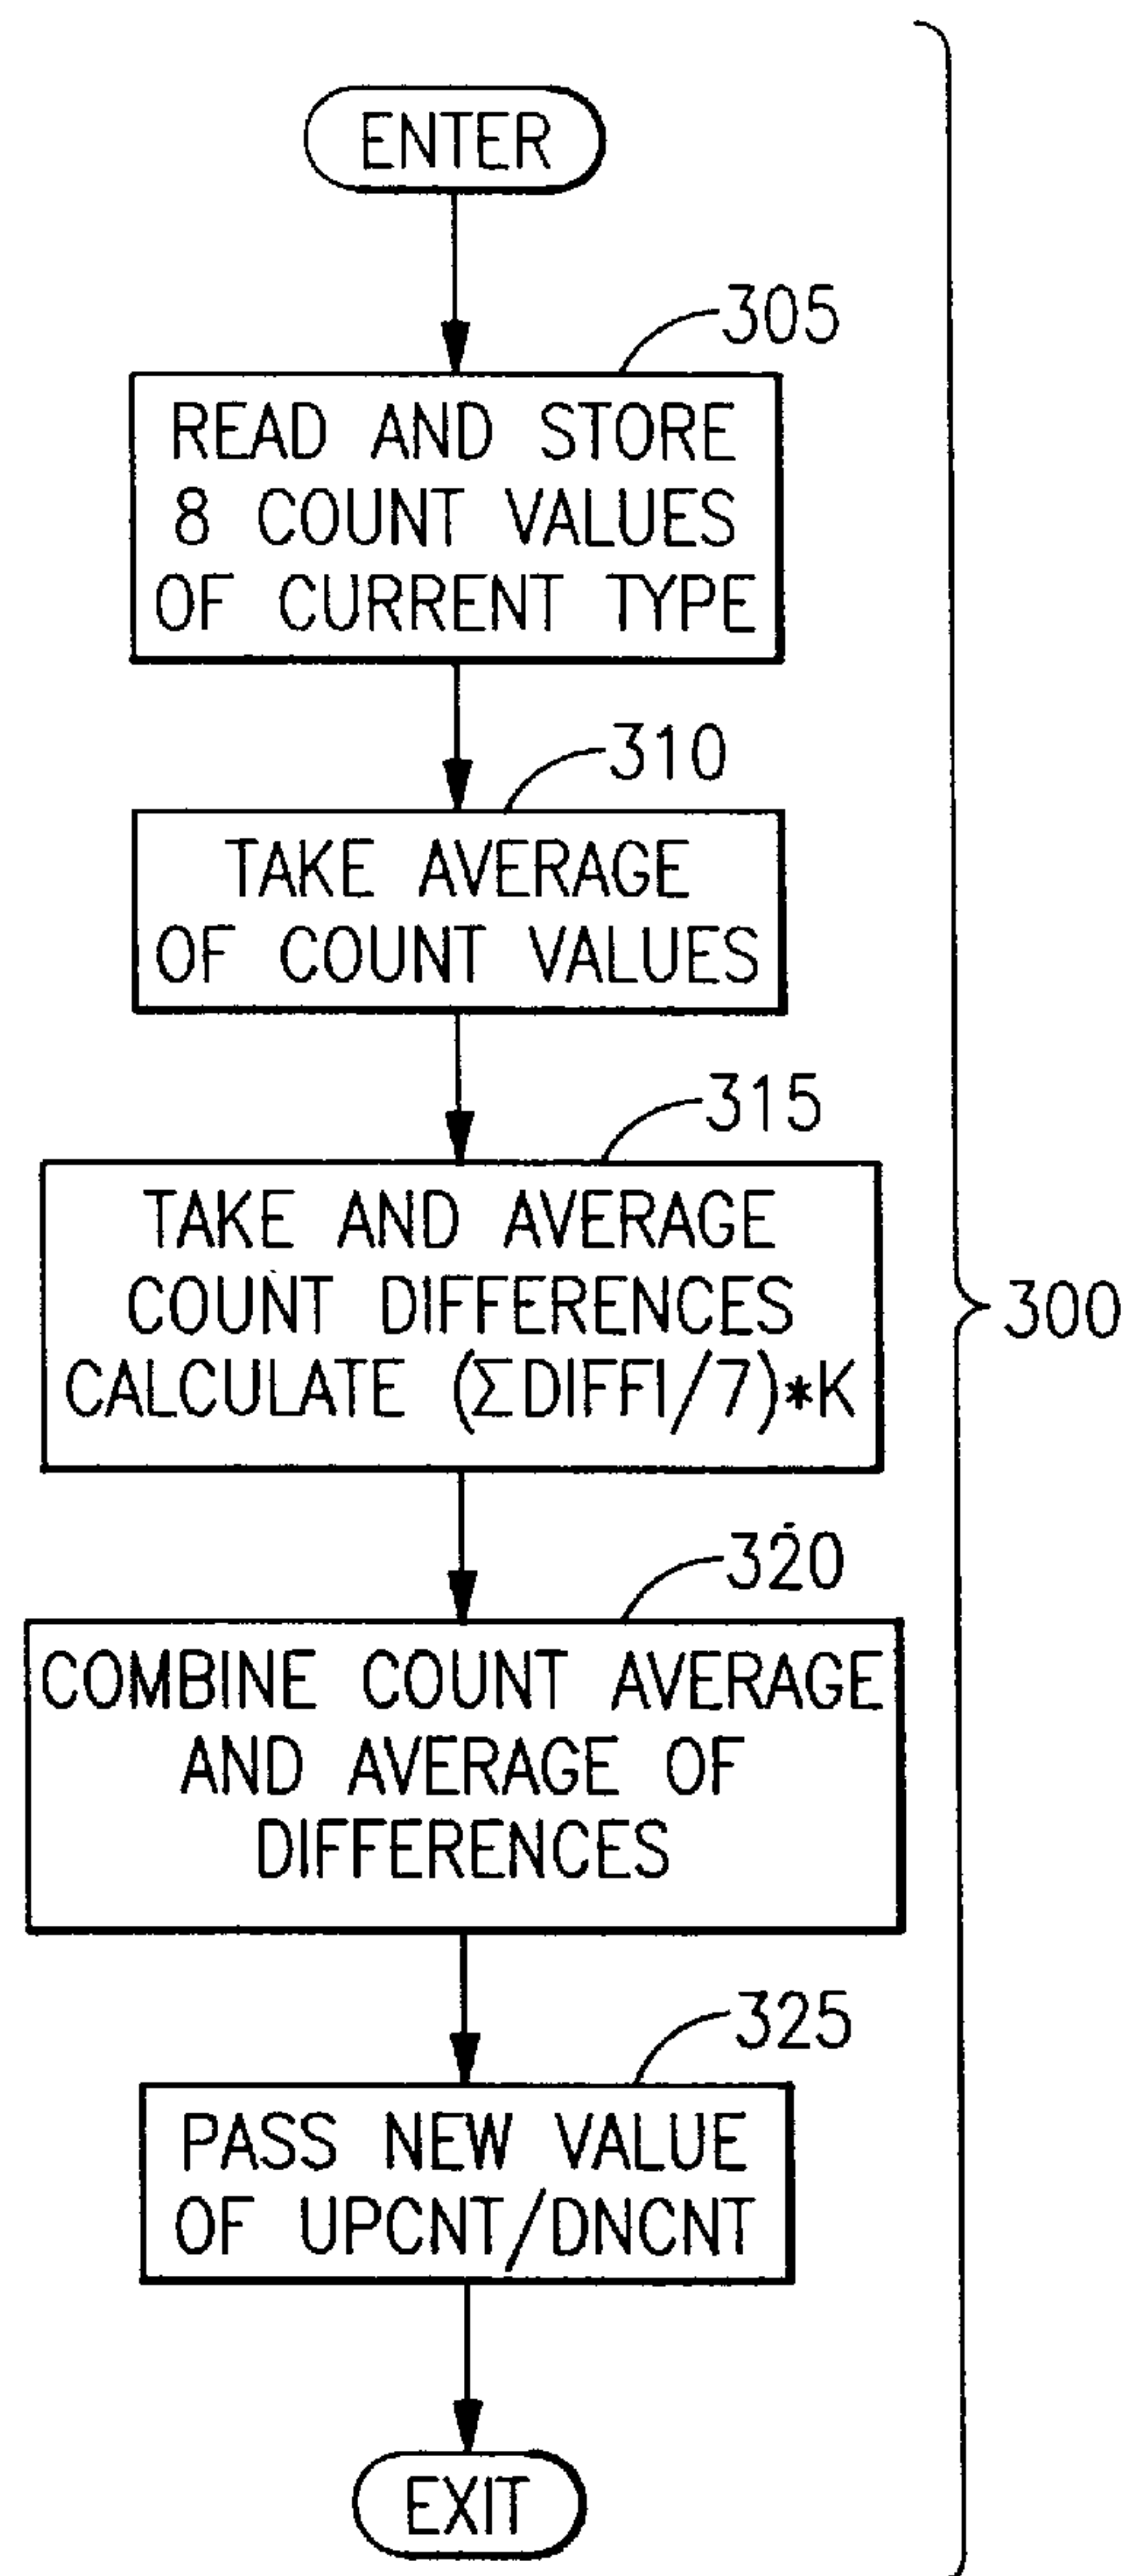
ENTER

305

READ AND STORE 8 COUNT VALUES OF CURRENT TYPE

310

TAKE AVERAGE OF COUNT VALUES

315

TAKE AND AVERAGE COUNT DIFFERENCES CALCULATE $(\Sigma DIFFI/7)*K$

320

COMBINE COUNT AVERAGE AND AVERAGE OF DIFFERENCES

325

PASS NEW VALUE OF UPCNT/DNCNT

EXIT

300